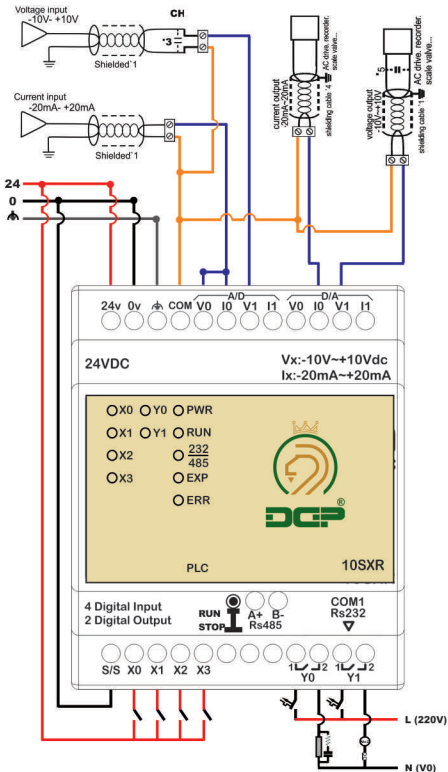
Voltage input
-10V- +10V

CH

3

Shielded`1

Current input
-20mA- +20mA

Shielded`1

current output
-20mA~20mA

AC drive, recorder, scale valve...

shielding cable `4

voltage output
-10V~10V

AC drive, recorder, scale valve...

shielding cable `1

5

24
0

A/D
D/A

24v 0v COM V0 I0 V1 I1 V0 I0 V1 I1

24VDC

Vx:-10V~+10Vdc
Ix:-20mA~+20mA

X0 Y0 PWR
X1 Y1 RUN
X2 232/485
X3 EXP
ERR

DCP

PLC

10SXR

4 Digital Input
2 Digital Output

RUN
STOP

A+ B-
Rs485

COM1
Rs232

S/S X0 X1 X2 X3

1 2 1 2
Y0 Y1

L (220V)

N (V0)